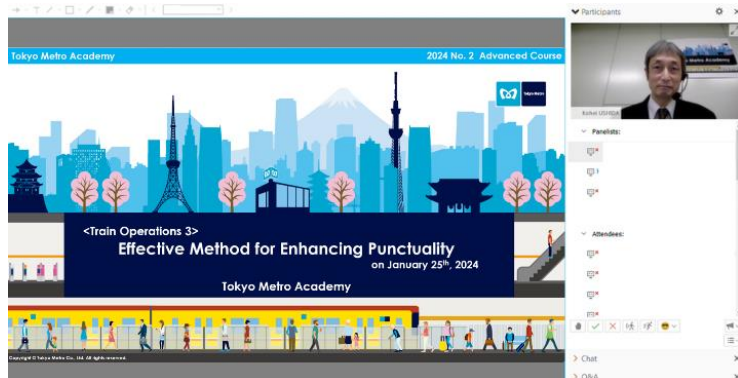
Tokyo Metro Academy

2024 No. 2 Advanced Course

Tokyo Metro

<Train Operations 3>

Effective Method for Enhancing Punctuality

on January $25^{th}$, 2024

Tokyo Metro Academy

Copyright © Tokyo Metro Co., Ltd. All rights reserved.

Participants

Kohei USHIDA

Panelists:

Attendees:

Chat

Q&A